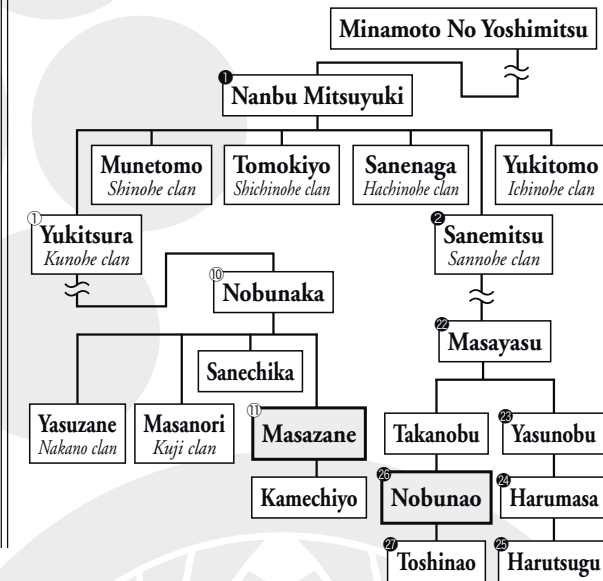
Minamoto No Yoshimitsu

❶ Nanbu Mitsuyuki

Munetomo
*Shinohe clan*

Tomokiyo
*Shichinohe clan*

Sanenaga
*Hachinohe clan*

Yukitomo
*Ichinohe clan*

① Yukitsura
*Kunohe clan*

❷ Sanemitsu
*Sannohe clan*

⑩ Nobunaka

㉒ Masayasu

Sanechika

Yasuzane
*Nakano clan*

Masanori
*Kuji clan*

⑪ Masazane

Takanobu

㉓ Yasunobu

Kamechiyo

㉖ Nobunao

㉔ Harumasa

㉗ Toshinao

㉕ Harutsugu